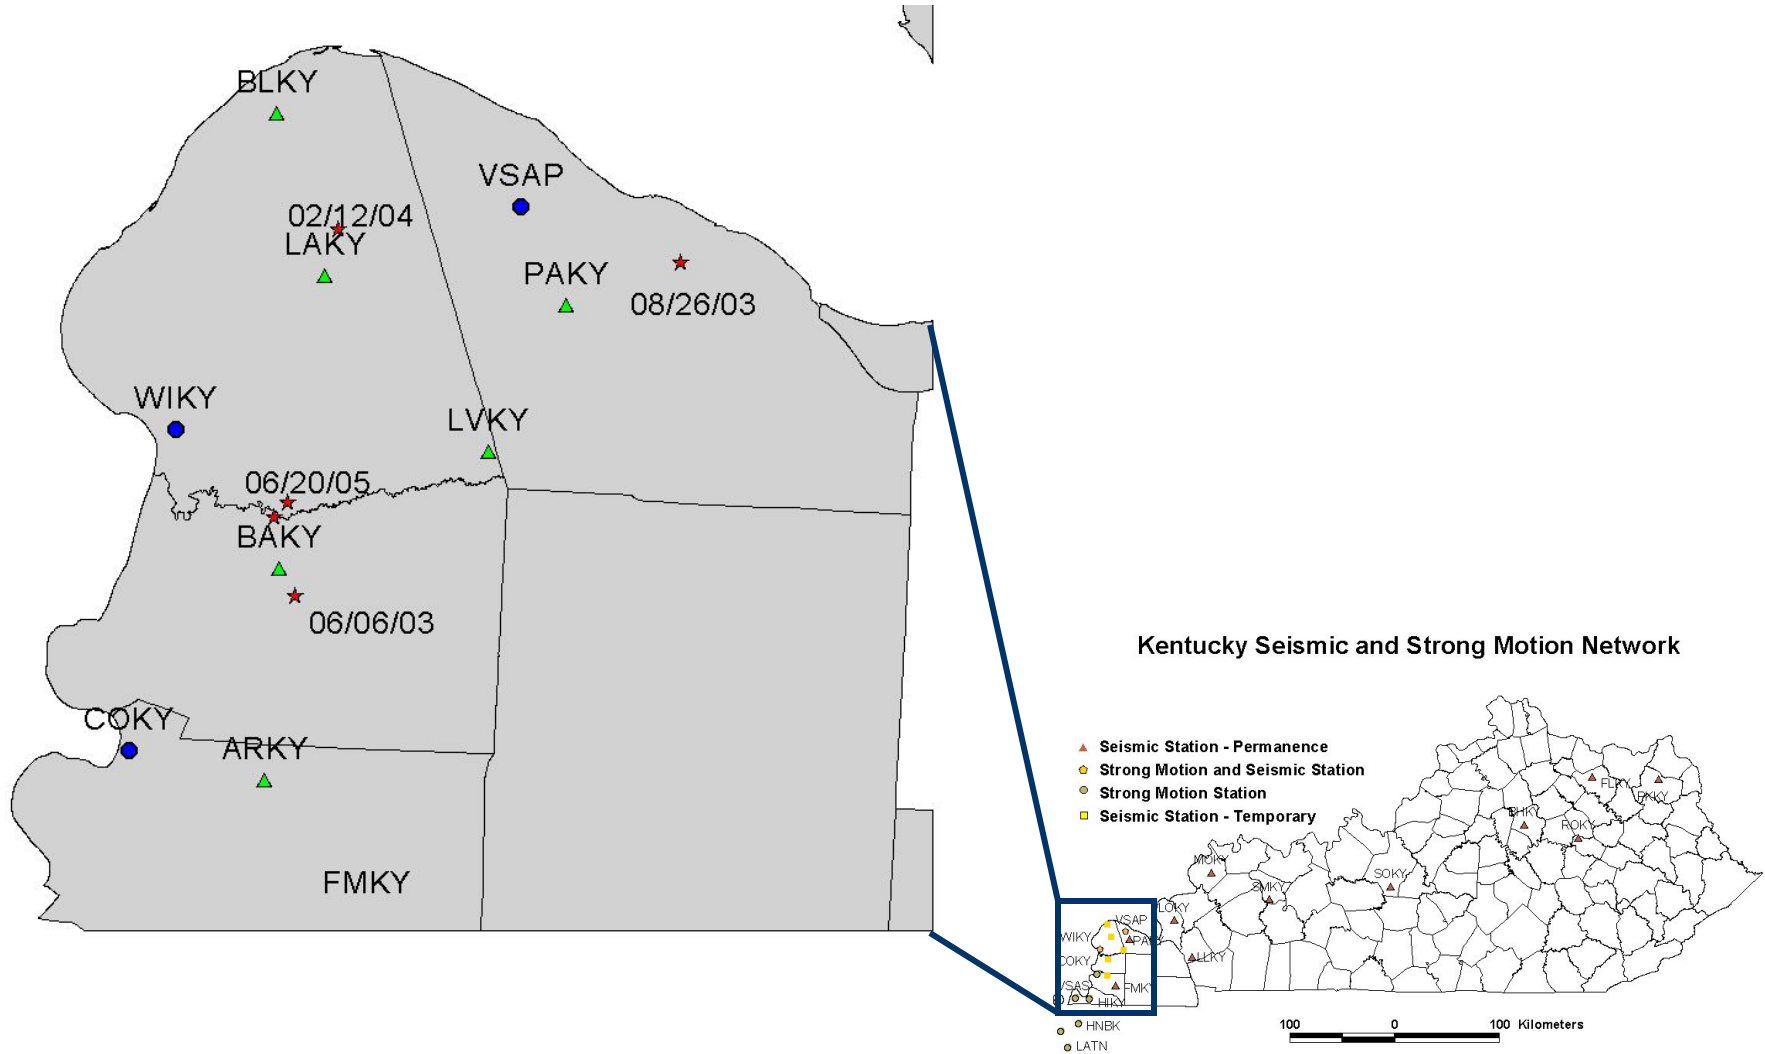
BLKY

VSAP

02/12/04

LAKY

PAKY

08/26/03

WIKY

LVKY

06/20/05

BAKY

06/06/03

COKY

ARKY

FMKY

Kentucky Seismic and Strong Motion Network

Seismic Station - Permanence
Strong Motion and Seismic Station
Strong Motion Station
Seismic Station - Temporary

FLKY
PVKY
BHKY
ROKY
MCKY
SOKY
SMKY
LOKY
VSAP
WIKY
PAKY
COKY
LLKY
FMKY
VSAS
HIKY
HNBK
LATN

100 0 100 Kilometers